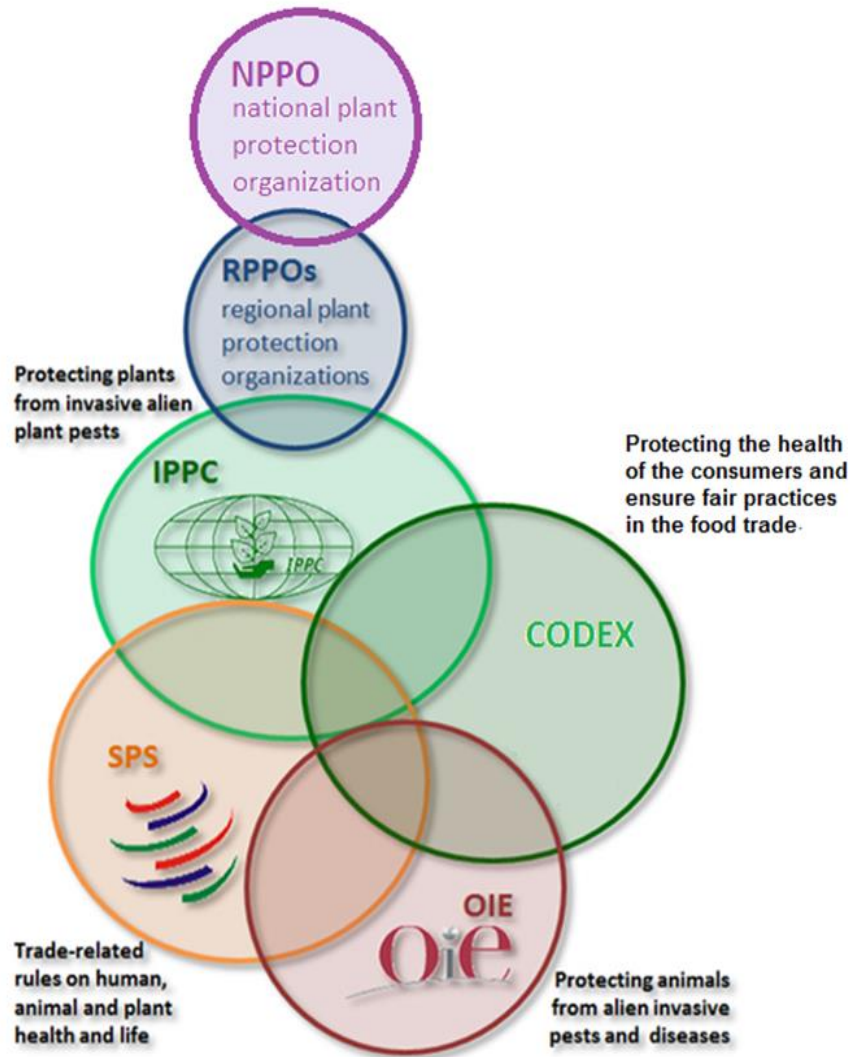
NPPO
national plant protection organization

RPPOs
regional plant protection organizations

Protecting plants from invasive alien plant pests

IPPC

IPPC

Protecting the health of the consumers and ensure fair practices in the food trade.

CODEX

SPS

OIE

oie

Trade-related rules on human, animal and plant health and life

Protecting animals from alien invasive pests and diseases